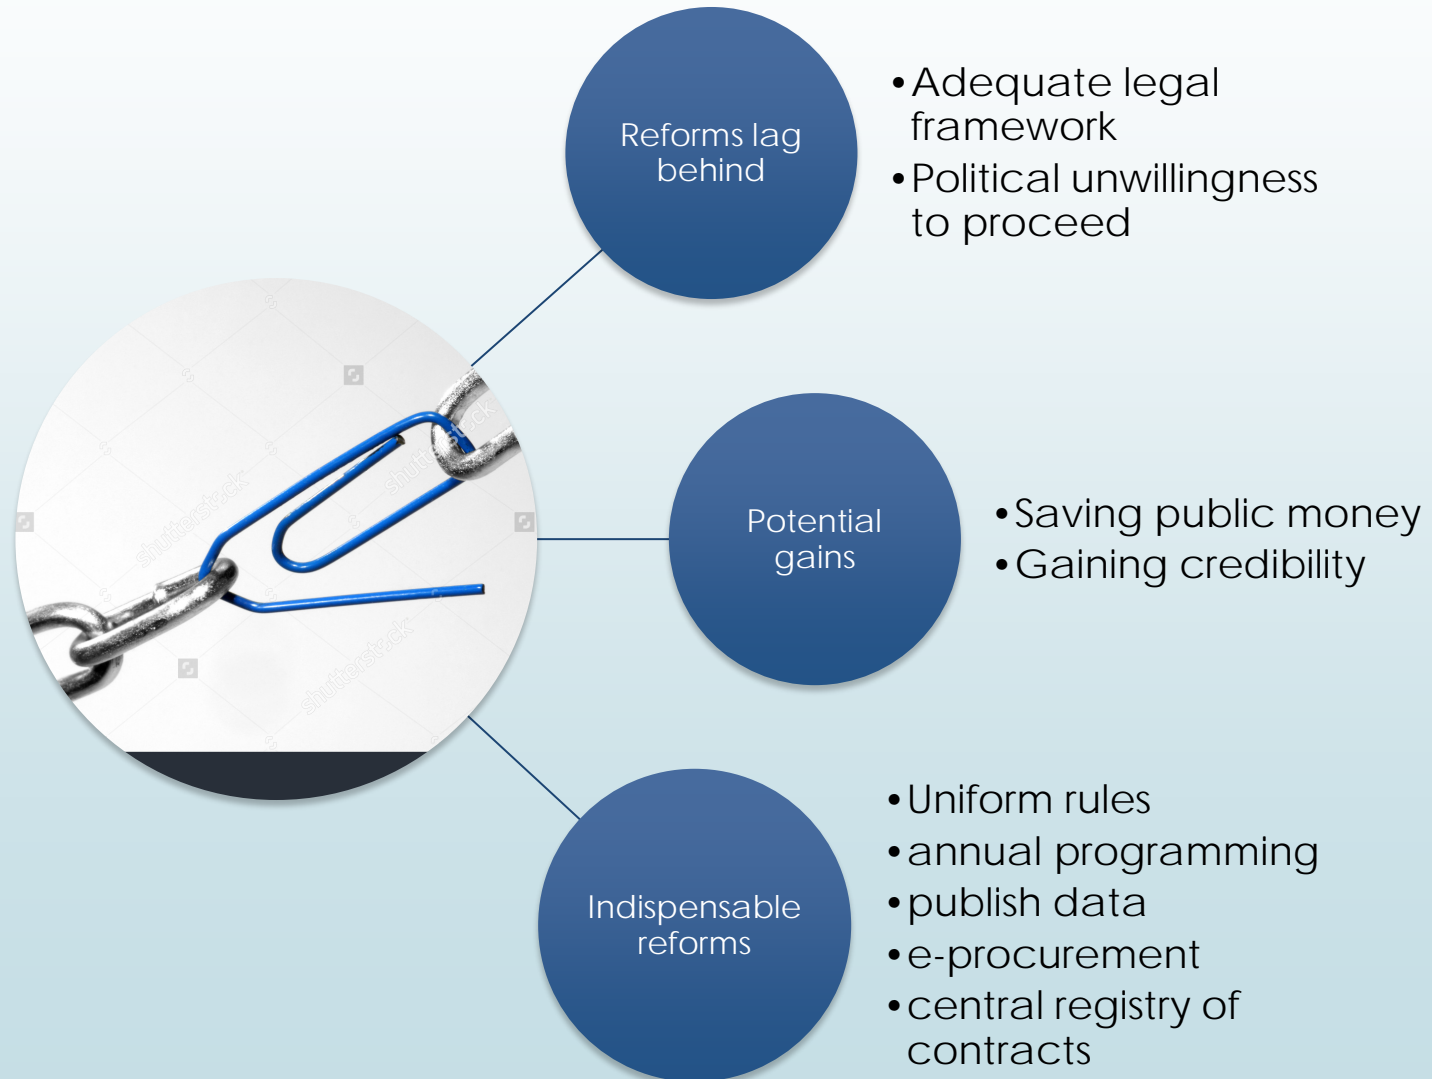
Reforms lag behind

• Adequate legal framework
• Political unwillingness to proceed

Potential gains

• Saving public money
• Gaining credibility

Indispensable reforms

• Uniform rules
• annual programming
• publish data
• e-procurement
• central registry of contracts

shutterstock